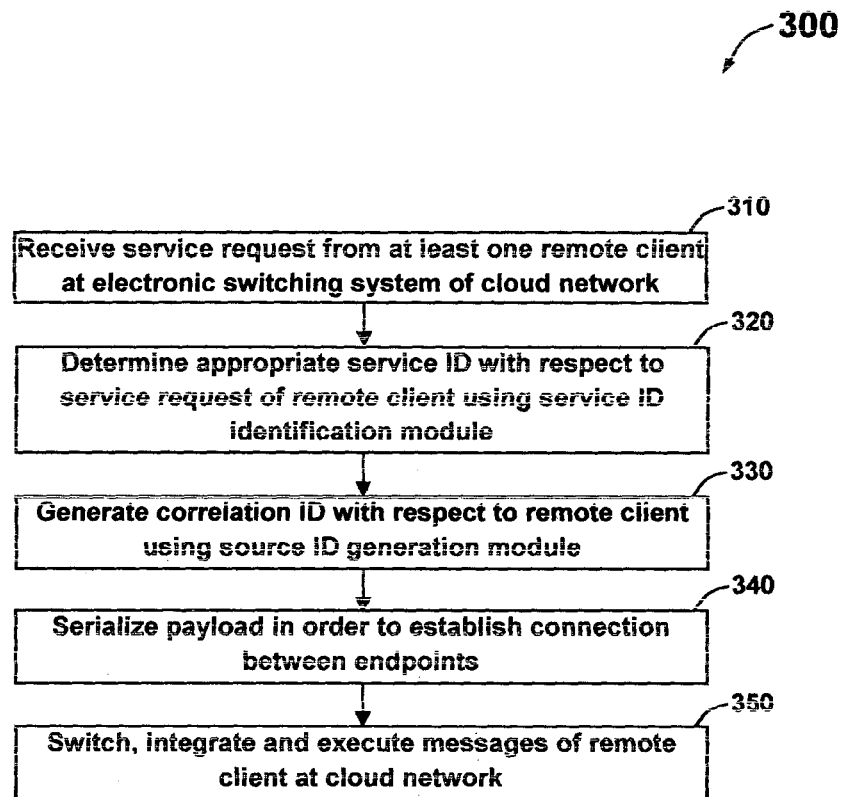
300

310

Receive service request from at least one remote client at electronic switching system of cloud network

320

Determine appropriate service ID with respect to service request of remote client using service ID identification module

330

Generate correlation ID with respect to remote client using source ID generation module

340

Serialize payload in order to establish connection between endpoints

350

Switch, integrate and execute messages of remote client at cloud network